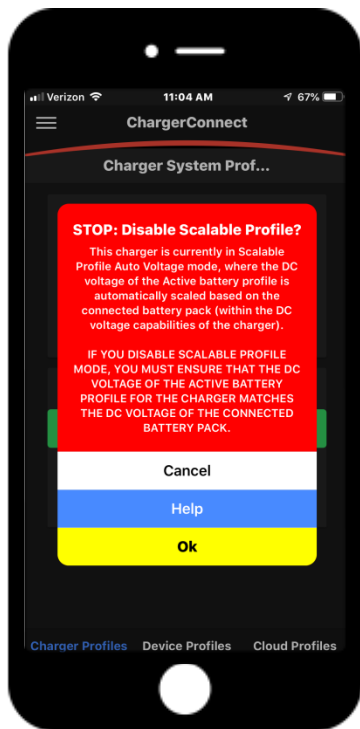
Verizon 11:04 AM 67%

ChargerConnect

Charger System Prof...

STOP: Disable Scalable Profile?

This charger is currently in Scalable Profile Auto Voltage mode, where the DC voltage of the Active battery profile is automatically scaled based on the connected battery pack (within the DC voltage capabilities of the charger).

IF YOU DISABLE SCALABLE PROFILE MODE, YOU MUST ENSURE THAT THE DC VOLTAGE OF THE ACTIVE BATTERY PROFILE FOR THE CHARGER MATCHES THE DC VOLTAGE OF THE CONNECTED BATTERY PACK.

Cancel

Help

Ok

Charger Profiles Device Profiles Cloud Profiles